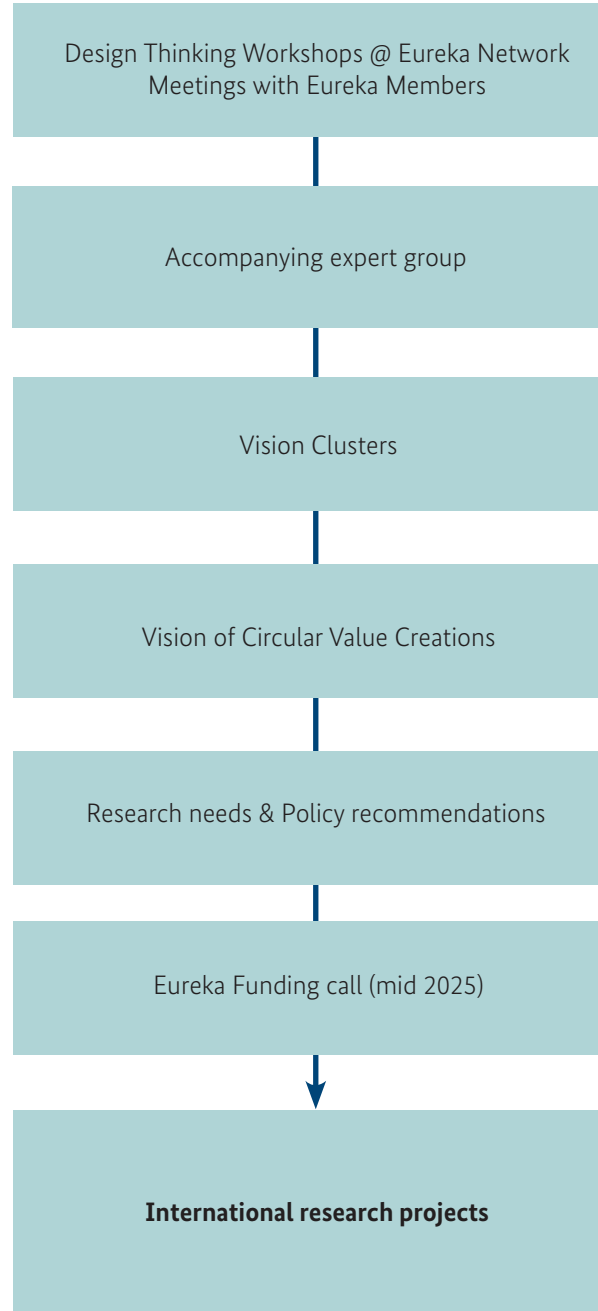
Design Thinking Workshops @ Eureka Network Meetings with Eureka Members

Accompanying expert group

Vision Clusters

Vision of Circular Value Creations

Research needs & Policy recommendations

Eureka Funding call (mid 2025)

**International research projects**